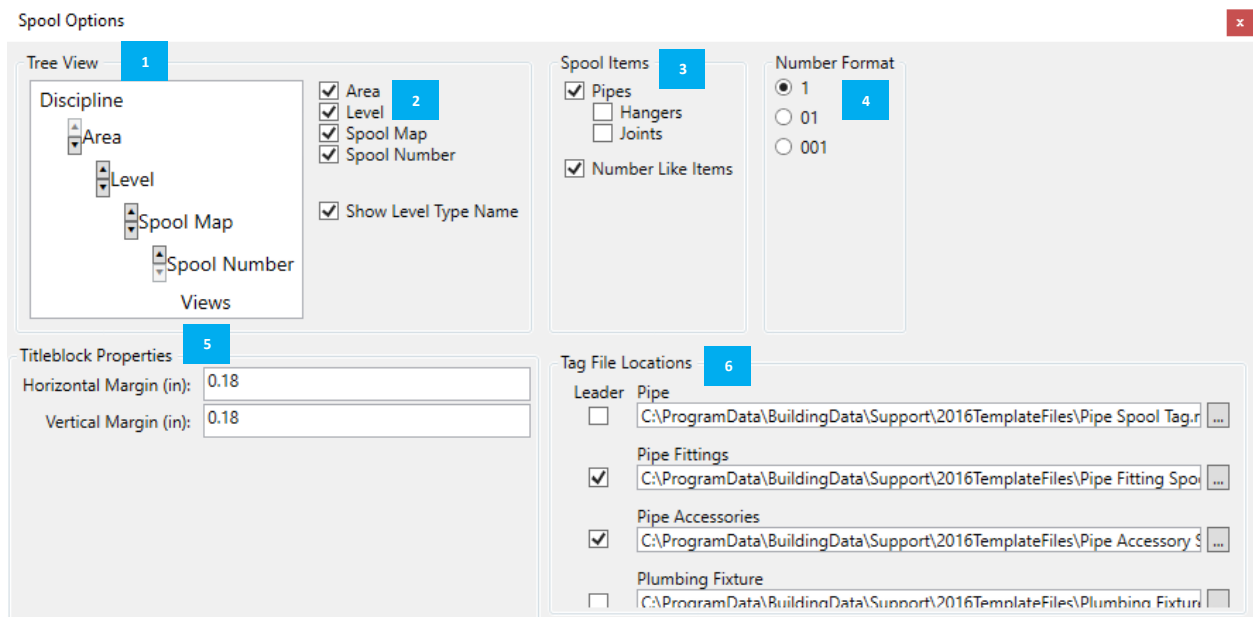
Spool Options

x

Tree View 1

Discipline
Area
Level
Spool Map
Spool Number
Views

Area
Level
Spool Map
Spool Number

2

Show Level Type Name

Spool Items 3

Pipes
Hangers
Joints

Number Like Items

Number Format

1
01
001

4

Titleblock Properties 5

Horizontal Margin (in): 0.18
Vertical Margin (in): 0.18

Tag File Locations 6

Leader

Pipe
C:\ProgramData\BuildingData\Support\2016TemplateFiles\Pipe Spool Tag.r ...

Pipe Fittings
C:\ProgramData\BuildingData\Support\2016TemplateFiles\Pipe Fitting Spo ...

Pipe Accessories
C:\ProgramData\BuildingData\Support\2016TemplateFiles\Pipe Accessory S ...

Plumbing Fixture
C:\ProgramData\BuildingData\Support\2016TemplateFiles\Plumbing Fixture